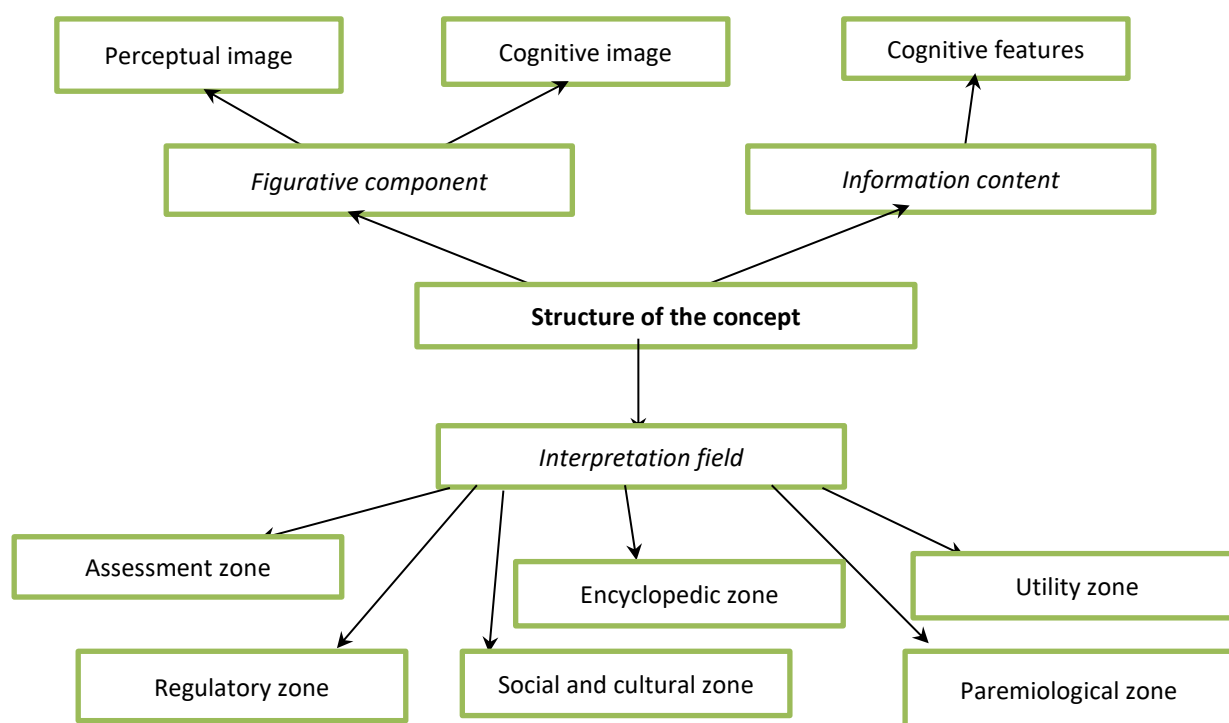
Perceptual image

Cognitive image

Cognitive features

*Figurative component*

*Information content*

**Structure of the concept**

*Interpretation field*

Assessment zone

Encyclopedic zone

Utility zone

Regulatory zone

Social and cultural zone

Paremiological zone